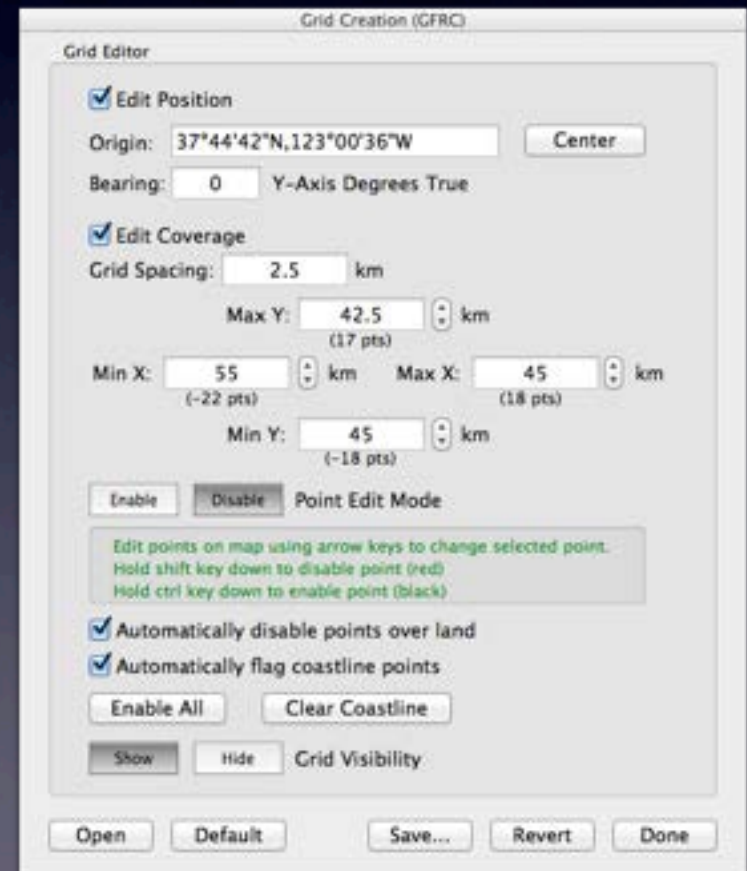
Grid Creation (GFRC)

Grid Editor

Edit Position

Origin: 37°44'42"N,123°00'36"W Center

Bearing: 0 Y-Axis Degrees True

Edit Coverage

Grid Spacing: 2.5 km

Max Y: 42.5 km
(17 pts)

Min X: 55 km
(−22 pts)

Max X: 45 km
(18 pts)

Min Y: 45 km
(−18 pts)

Enable Disable Point Edit Mode

Edit points on map using arrow keys to change selected point.
Hold shift key down to disable point (red)
Hold ctrl key down to enable point (black)

Automatically disable points over land

Automatically flag coastline points

Enable All Clear Coastline

Show Hide Grid Visibility

Open Default Save... Revert Done